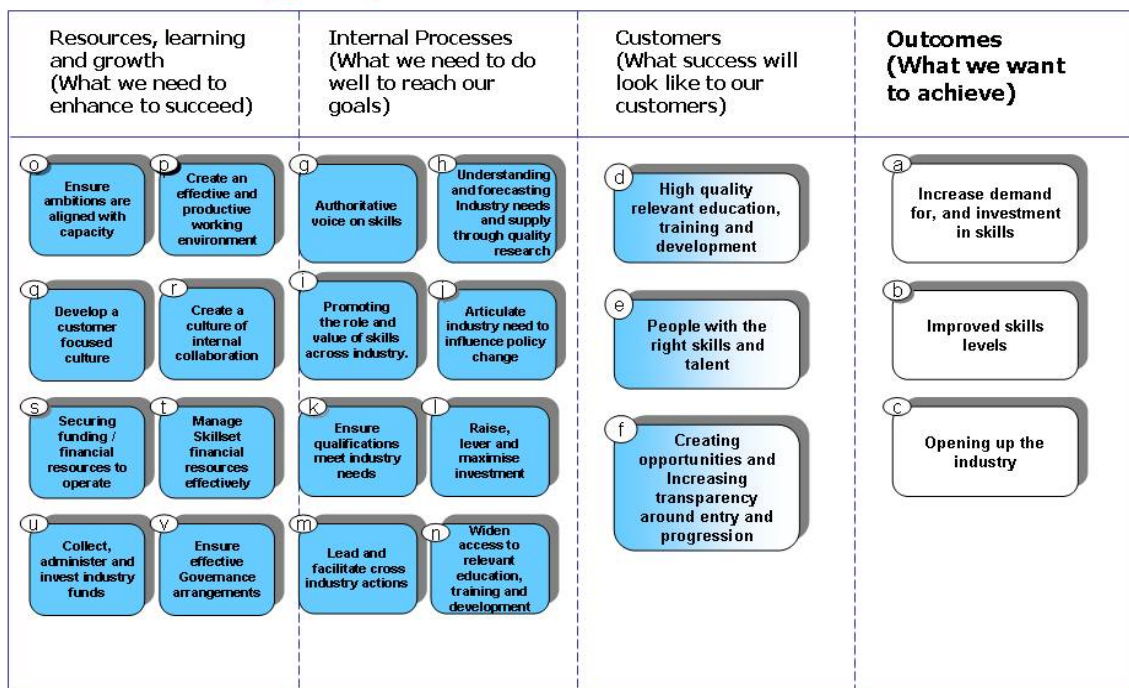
Resources, learning and growth (What we need to enhance to succeed)

Internal Processes (What we need to do well to reach our goals)

Customers (What success will look like to our customers)

Outcomes (What we want to achieve)

o
Ensure ambitions are aligned with capacity

p
Create an effective and productive working environment

q
Develop a customer focused culture

r
Create a culture of internal collaboration

s
Securing funding / financial resources to operate

t
Manage Skillset financial resources effectively

u
Collect, administer and invest industry funds

v
Ensure effective Governance arrangements

g
Authoritative voice on skills

h
Understanding and forecasting Industry needs and supply through quality research

i
Promoting the role and value of skills across industry.

j
Articulate industry need to influence policy change

k
Ensure qualifications meet industry needs

l
Raise, lever and maximise investment

m
Lead and facilitate cross industry actions

n
Widen access to relevant education, training and development

d
High quality relevant education, training and development

e
People with the right skills and talent

f
Creating opportunities and Increasing transparency around entry and progression

a
Increase demand for, and investment in skills

b
Improved skills levels

c
Opening up the industry